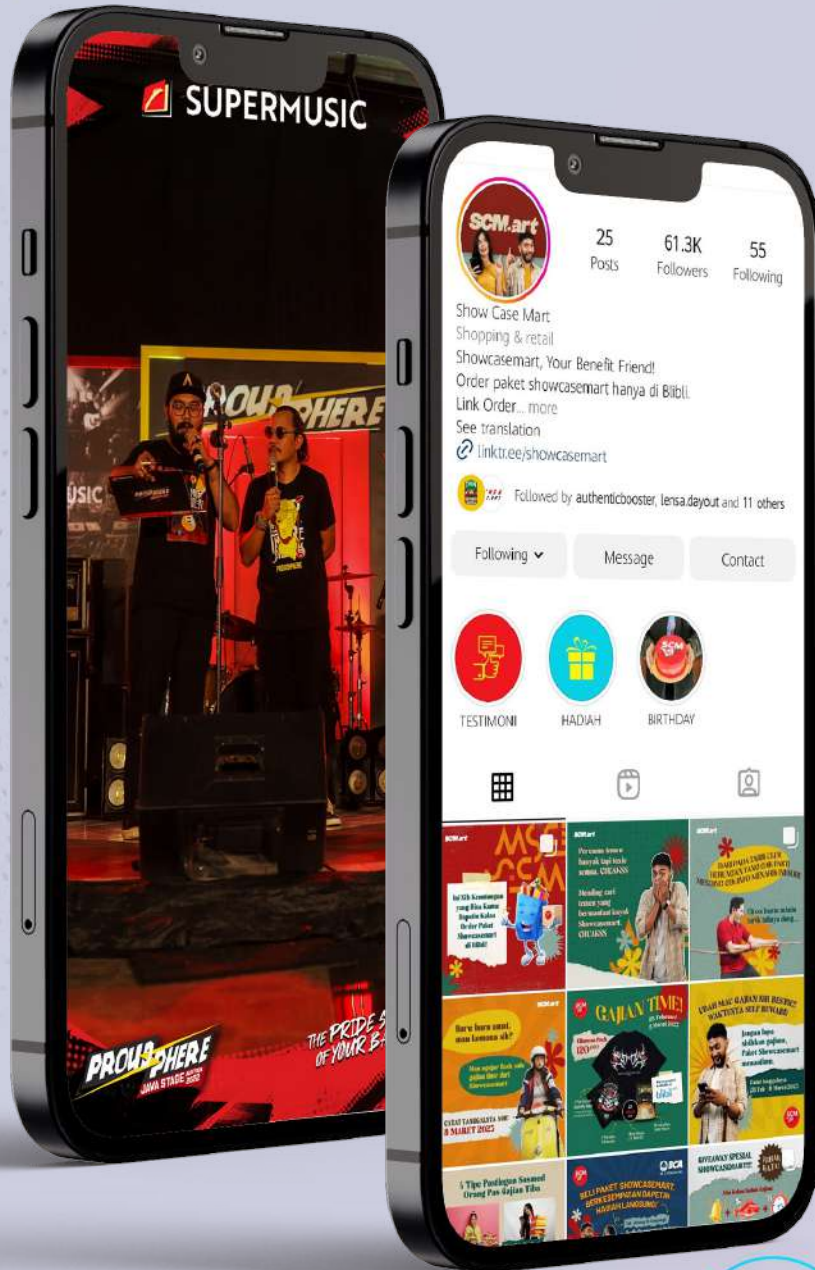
SUPERMUSIC

PROUDSPHERE

PROUDSPHERE
JAVA STAGE

THE PRIDE S
OF YOUR B

SCM.art

25
Posts

61.3K
Followers

55
Following

Show Case Mart
Shopping & retail
Showcasemart, Your Benefit Friend!
Order paket showcasemart hanya di Blibli.
Link Order... more
See translation
linktr.ee/showcasemart

Followed by authenticbooster, lensa.dayout and 11 others

Following

Message

Contact

TESTIMONI

HADIAH

BIRTHDAY

GAJIAN TIME!

SCM.art

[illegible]